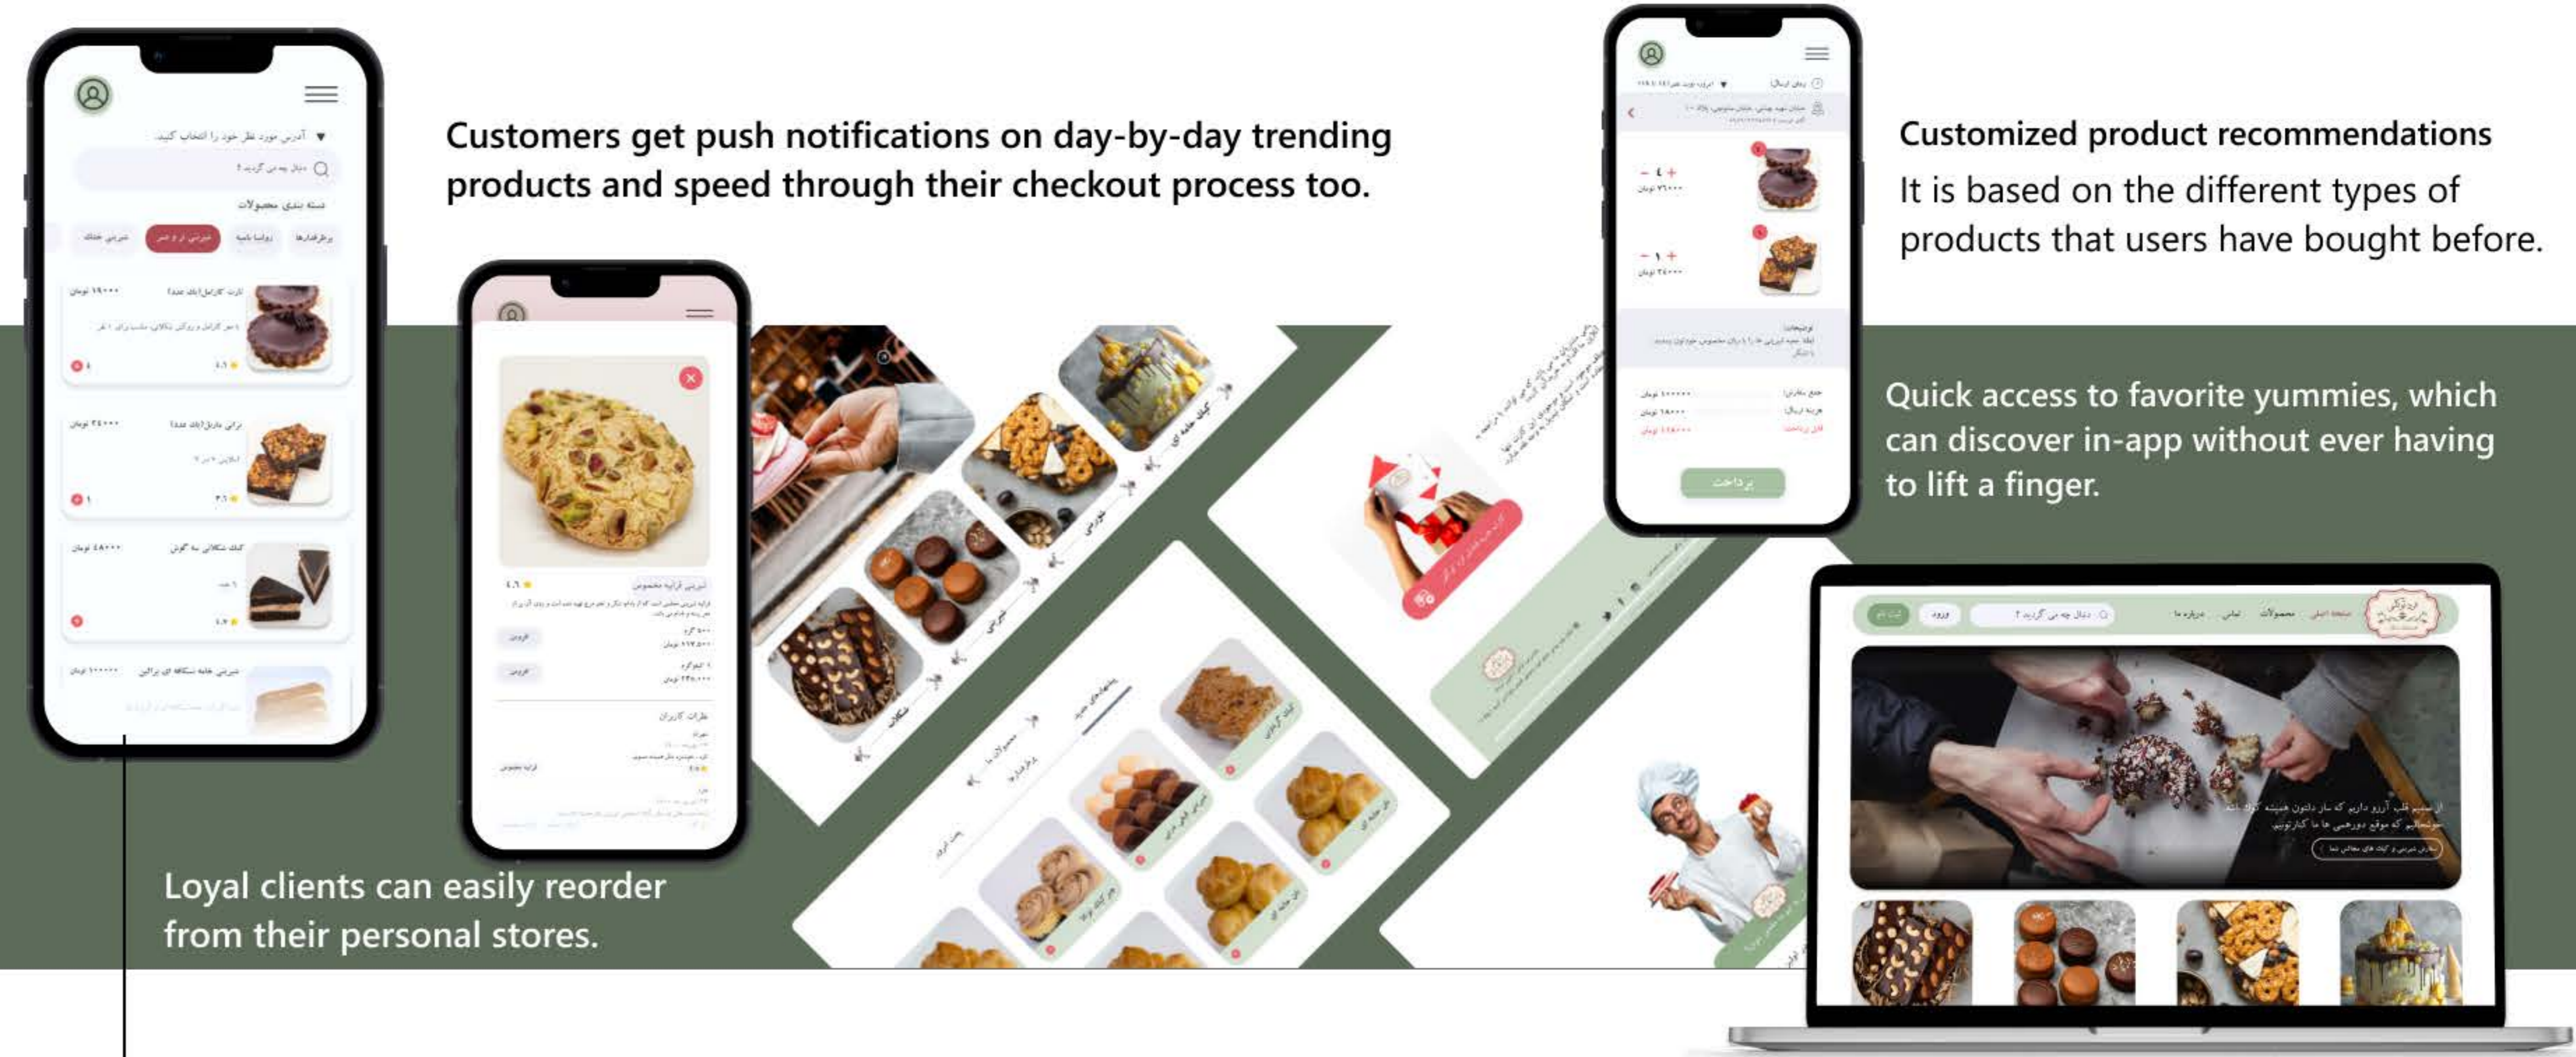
Customers get push notifications on day-by-day trending products and speed through their checkout process too.

Customized product recommendations

It is based on the different types of products that users have bought before.

Quick access to favorite yummies, which can discover in-app without ever having to lift a finger.

Loyal clients can easily reorder from their personal stores.

آدرس مورد نظر خود را انتخاب کنید

دنبال چه می گردید؟

دسته بندی محصولات

پرطرفدارها

رولت پایه

شیرینی تر و تر

شیرینی خشک

تارت کارامل

براونی

کیک شکلاتی

شیرینی خانه

پرداخت

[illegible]